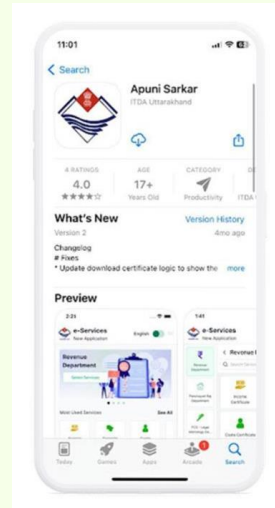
11:01

Search

Apuni Sarkar
ITDA Uttarakhand

4 RATINGS
4.0
★★★★☆

AGE
17+
Years Old

CATEGORY
Productivity

ITDA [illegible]

What's New
Version History
Version 2
4mo ago

Changelog
# Fixes
* Update download certificate logic to show the
more

Preview

2:21
e-Services
New Application
English
Revenue Department
Most Used Services
See All

1:41
e-Services
New Application
Revenue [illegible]
Revenue Department
Income Certificate
Caste Certificate

Today
Games
Apps
Arcade
Search